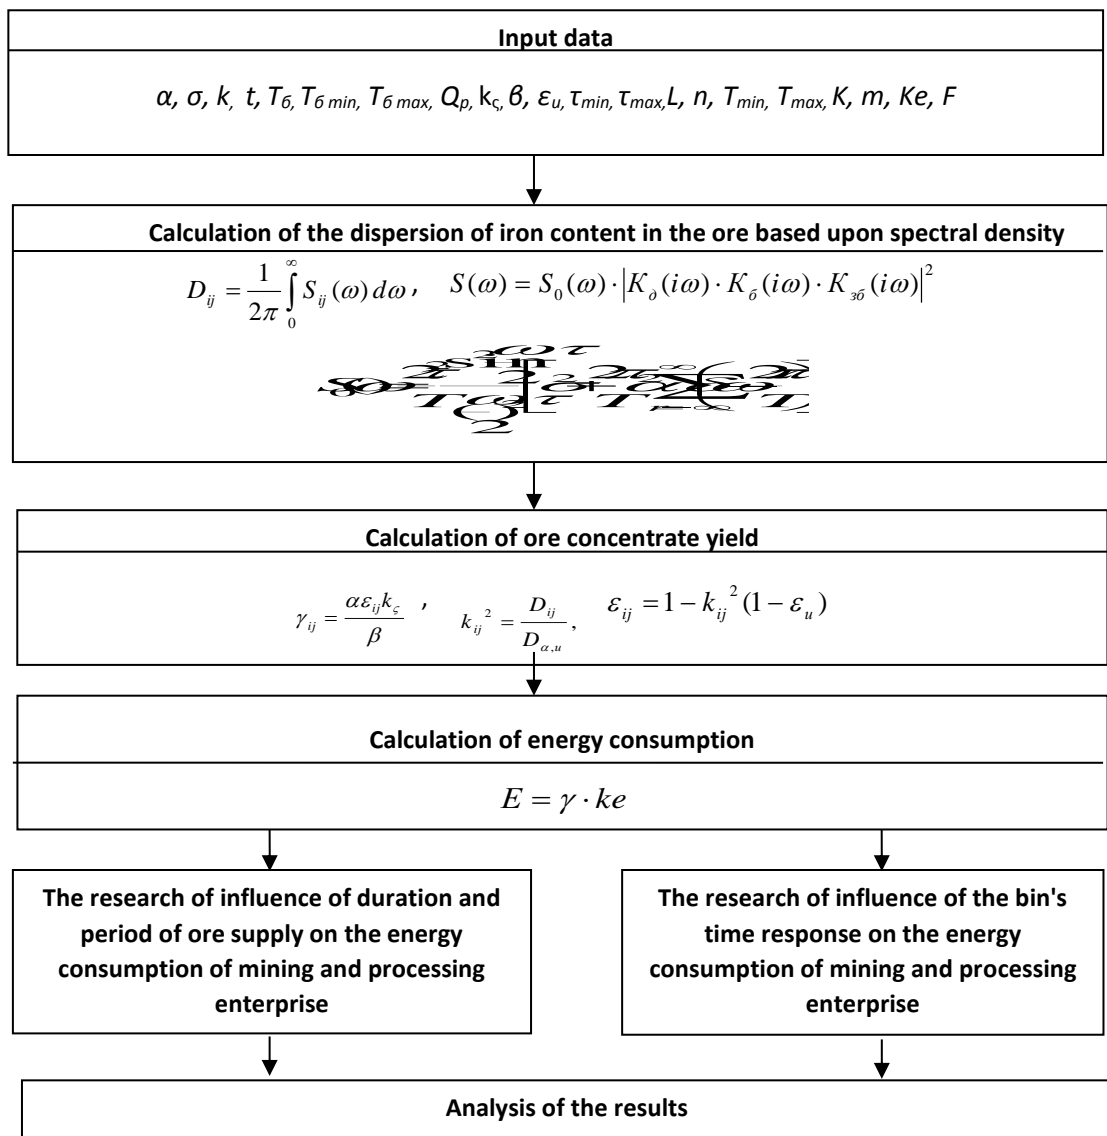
**Input data**

$\alpha, \sigma, k, t, T_{б}, T_{б\,min}, T_{б\,max}, Q_{p}, k_{\varsigma}, \beta, \varepsilon_{u}, \tau_{min}, \tau_{max}, L, n, T_{min}, T_{max}, K, m, Ke, F$

**Calculation of the dispersion of iron content in the ore based upon spectral density**

$D_{ij} = \frac{1}{2\pi}\int_{0}^{\infty} S_{ij}(\omega)\, d\omega$, $S(\omega) = S_0(\omega) \cdot \left|K_{д}(i\omega) \cdot K_{б}(i\omega) \cdot K_{зб}(i\omega)\right|^2$

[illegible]

**Calculation of ore concentrate yield**

$\gamma_{ij} = \frac{\alpha \varepsilon_{ij} k_{\varsigma}}{\beta}$, $k_{ij}^{2} = \frac{D_{ij}}{D_{\alpha,u}}$, $\varepsilon_{ij} = 1 - k_{ij}^{2}(1-\varepsilon_{u})$

**Calculation of energy consumption**

$E = \gamma \cdot ke$

**The research of influence of duration and period of ore supply on the energy consumption of mining and processing enterprise**

**The research of influence of the bin's time response on the energy consumption of mining and processing enterprise**

**Analysis of the results**